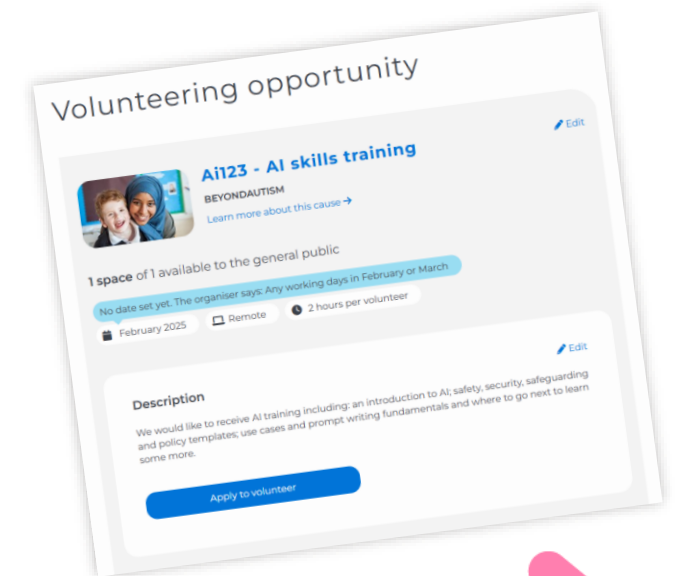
Volunteering opportunity

Edit

Ai123 - AI skills training

BEYONDAUTISM

Learn more about this cause →

1 space of 1 available to the general public

No date set yet. The organiser says: Any working days in February or March

February 2025

Remote

2 hours per volunteer

Edit

Description

We would like to receive AI training including: an introduction to AI; safety, security, safeguarding and policy templates; use cases and prompt writing fundamentals and where to go next to learn some more.

Apply to volunteer